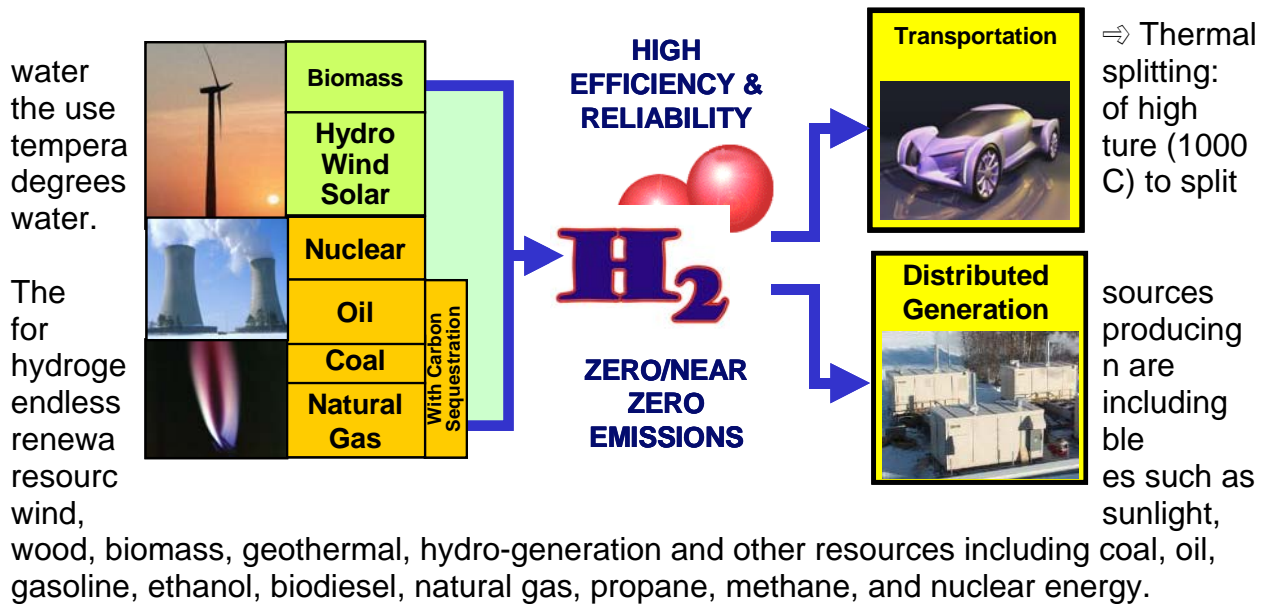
water the use tempera degrees water.

⇒ Thermal splitting: of high ture (1000 C) to split

Biomass

Hydro Wind Solar

Nuclear

Oil

Coal

Natural Gas

With Carbon Sequestration

HIGH EFFICIENCY & RELIABILITY

$H_2$

ZERO/NEAR ZERO EMISSIONS

Transportation

Distributed Generation

The for hydroge endless renewa resourc wind,

sources producing n are including ble es such as sunlight,

wood, biomass, geothermal, hydro-generation and other resources including coal, oil, gasoline, ethanol, biodiesel, natural gas, propane, methane, and nuclear energy.